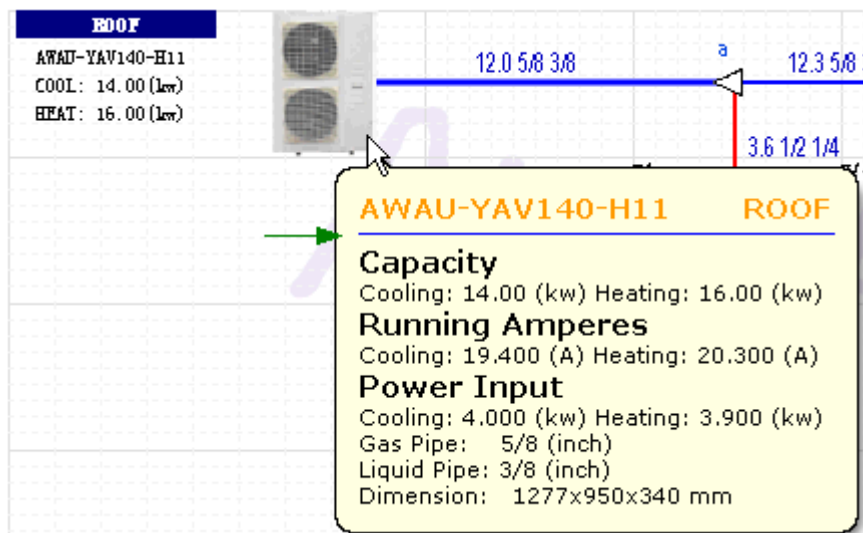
ROOF
AWAU-YAV140-H11
COOL: 14.00(kw)
HEAT: 16.00(kw)

12.0 5/8 3/8

a

12.3 5/8

3.6 1/2 1/4

AWAU-YAV140-H11 ROOF

Capacity
Cooling: 14.00 (kw) Heating: 16.00 (kw)

Running Amperes
Cooling: 19.400 (A) Heating: 20.300 (A)

Power Input
Cooling: 4.000 (kw) Heating: 3.900 (kw)
Gas Pipe: 5/8 (inch)
Liquid Pipe: 3/8 (inch)
Dimension: 1277x950x340 mm